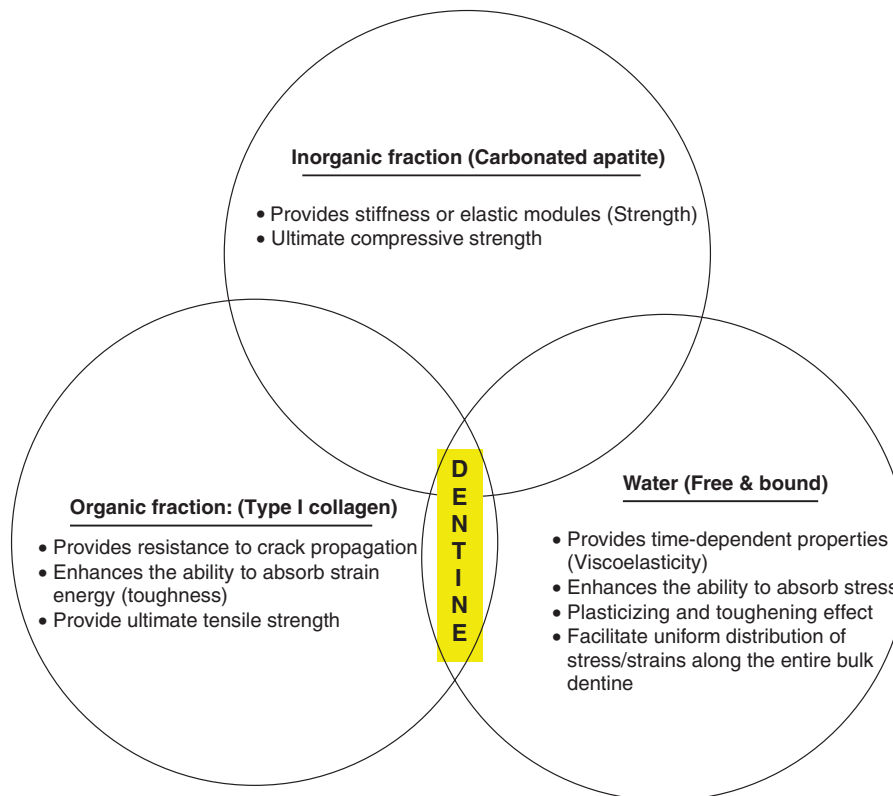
Inorganic fraction (Carbonated apatite)

• Provides stiffness or elastic modules (Strength)
• Ultimate compressive strength

Organic fraction: (Type I collagen)

• Provides resistance to crack propagation
• Enhances the ability to absorb strain energy (toughness)
• Provide ultimate tensile strength

D
E
N
T
I
N
E

Water (Free & bound)

• Provides time-dependent properties (Viscoelasticity)
• Enhances the ability to absorb stress
• Plasticizing and toughening effect
• Facilitate uniform distribution of stress/strains along the entire bulk dentine